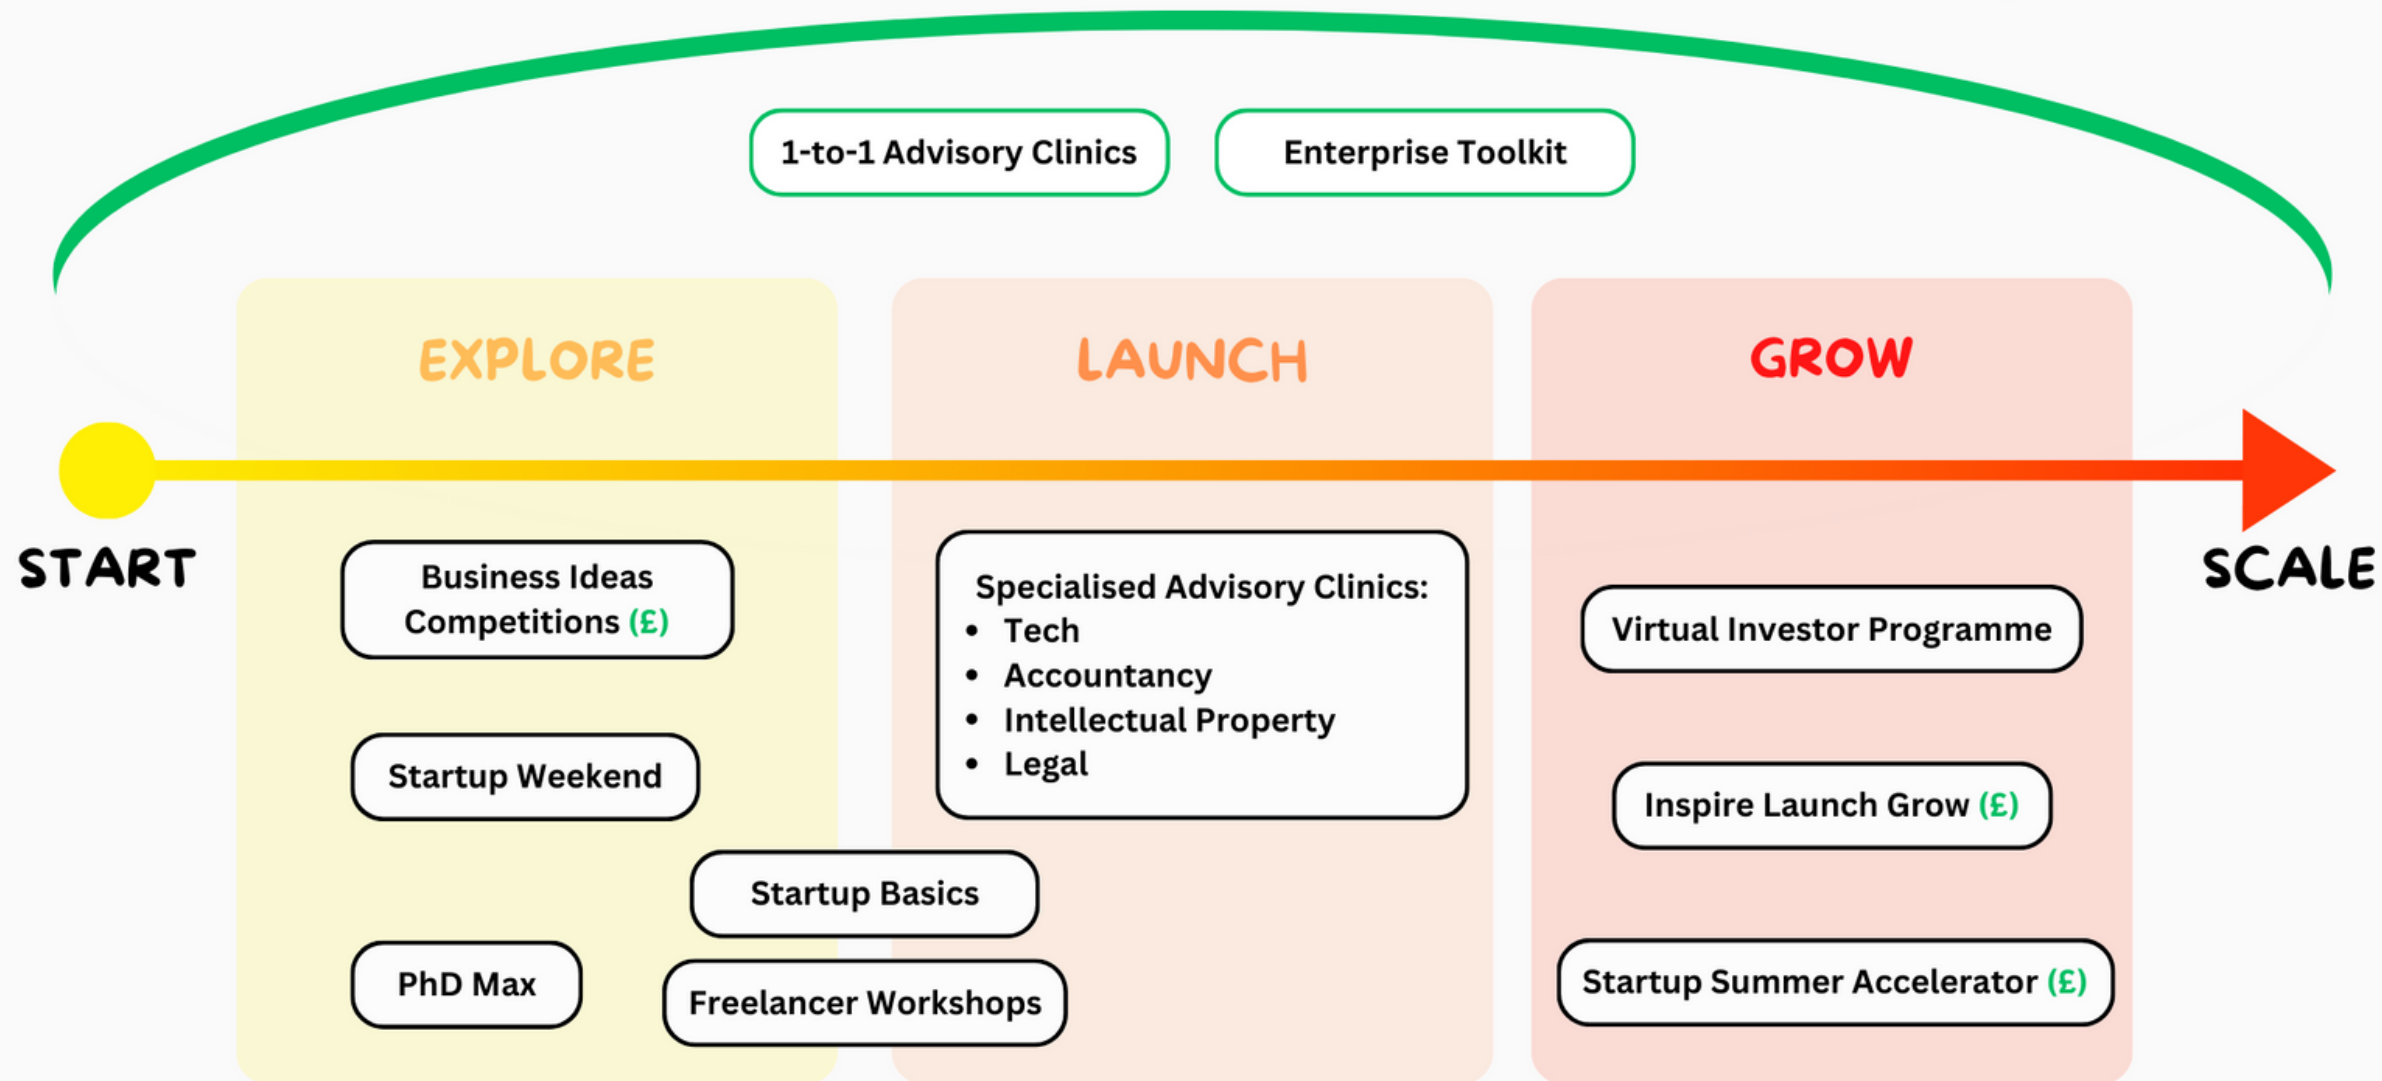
1-to-1 Advisory Clinics

Enterprise Toolkit

START

EXPLORE

Business Ideas Competitions (£)

Startup Weekend

Startup Basics

PhD Max

Freelancer Workshops

LAUNCH

Specialised Advisory Clinics:
- Tech
- Accountancy
- Intellectual Property
- Legal

GROW

Virtual Investor Programme

Inspire Launch Grow (£)

Startup Summer Accelerator (£)

SCALE